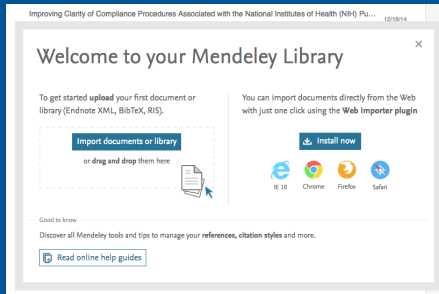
Improving Clarity of Compliance Procedures Associated with the National Institutes of Health (NIH) Pu... 12/18/14

×

Welcome to your Mendeley Library

To get started **upload** your first document or library (Endnote XML, BibTeX, RIS).

Import documents or library

or **drag and drop** them here

You can import documents directly from the Web with just one click using the **Web Importer plugin**

Install now

IE 10 Chrome Firefox Safari

Good to know

Discover all Mendeley tools and tips to manage your **references, citation styles** and more.

Read online help guides